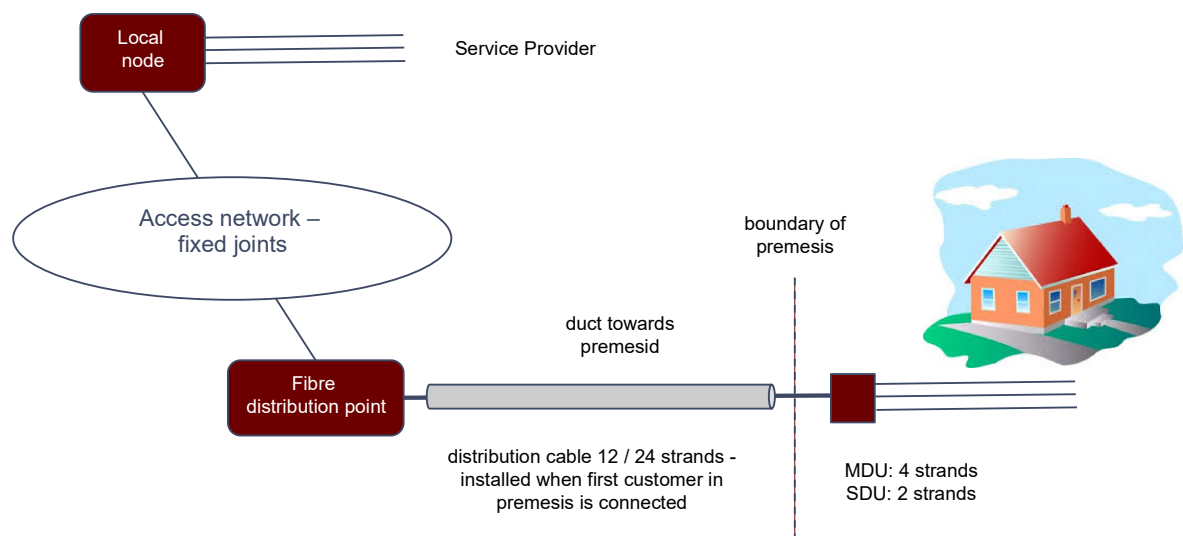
Local node

Service Provider

Access network – fixed joints

boundary of premesis

duct towards premesid

Fibre distribution point

distribution cable 12 / 24 strands - installed when first customer in premesis is connected

MDU: 4 strands
SDU: 2 strands